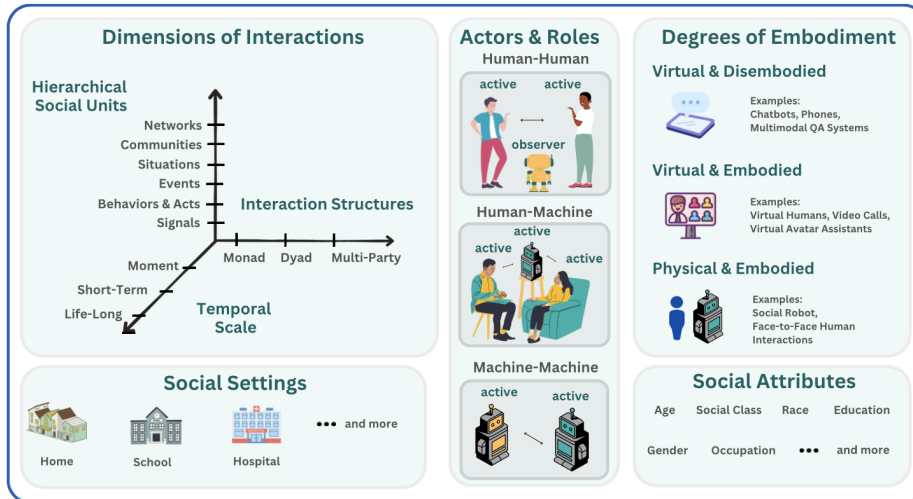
Dimensions of Interactions

Hierarchical Social Units

Networks
Communities
Situations
Events
Behaviors & Acts
Signals

Interaction Structures

Monad
Dyad
Multi-Party

Moment
Short-Term
Life-Long

Temporal Scale

Social Settings

Home
School
Hospital
••• and more

Actors & Roles

Human-Human
active
active
observer

Human-Machine
active
active
active

Machine-Machine
active
active

Degrees of Embodiment

Virtual & Disembodied
Examples:
Chatbots, Phones, Multimodal QA Systems

Virtual & Embodied
Examples:
Virtual Humans, Video Calls, Virtual Avatar Assistants

Physical & Embodied
Examples:
Social Robot, Face-to-Face Human Interactions

Social Attributes

Age
Social Class
Race
Education
Gender
Occupation
••• and more